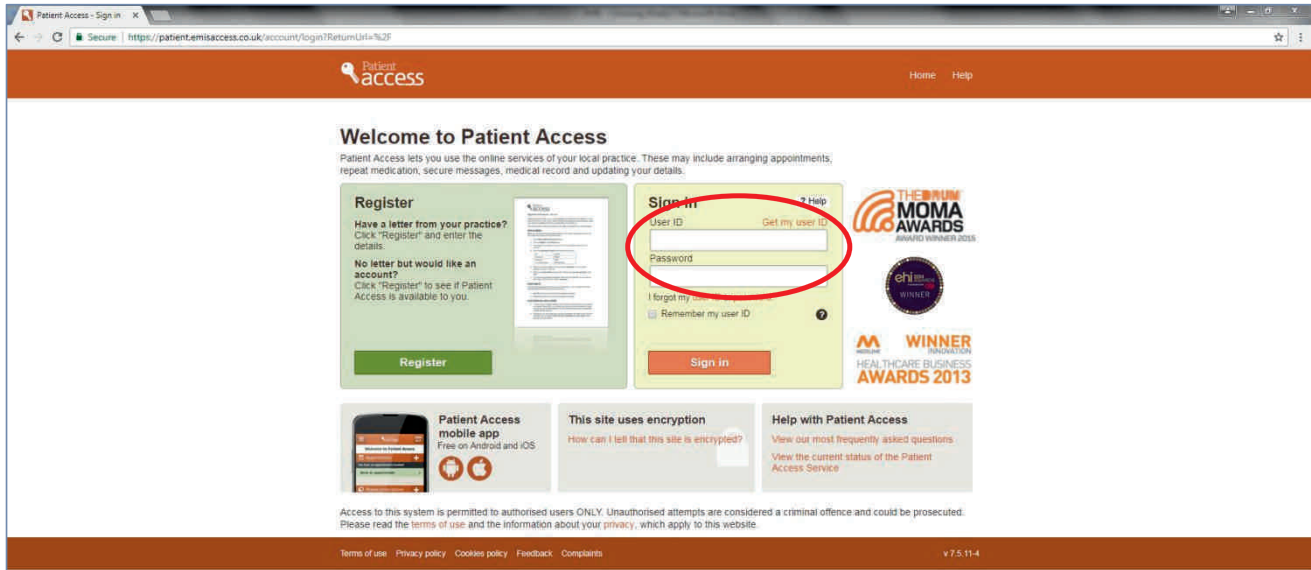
Patient Access - Sign in ×

Secure | https://patient.emisaccess.co.uk/account/login?ReturnUrl=%2F

Patient access

Home Help

Welcome to Patient Access

Patient Access lets you use the online services of your local practice. These may include arranging appointments, repeat medication, secure messages, medical record and updating your details.

Register

Have a letter from your practice?
Click "Register" and enter the details.

No letter but would like an account?
Click "Register" to see if Patient Access is available to you.

Register

Sign in

? Help

User ID

Get my user ID

Password

I forgot my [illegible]

Remember my user ID

Sign in

THE DRUM MOMA AWARDS AWARD WINNER 2015

ehi WINNER

WINNER INNOVATION HEALTHCARE BUSINESS AWARDS 2013

Patient Access mobile app
Free on Android and iOS

This site uses encryption
How can I tell that this site is encrypted?

Help with Patient Access
View our most frequently asked questions
View the current status of the Patient Access Service

Access to this system is permitted to authorised users ONLY. Unauthorised attempts are considered a criminal offence and could be prosecuted. Please read the terms of use and the information about your privacy, which apply to this website.

Terms of use Privacy policy Cookies policy Feedback Complaints

v 7.5.11-4